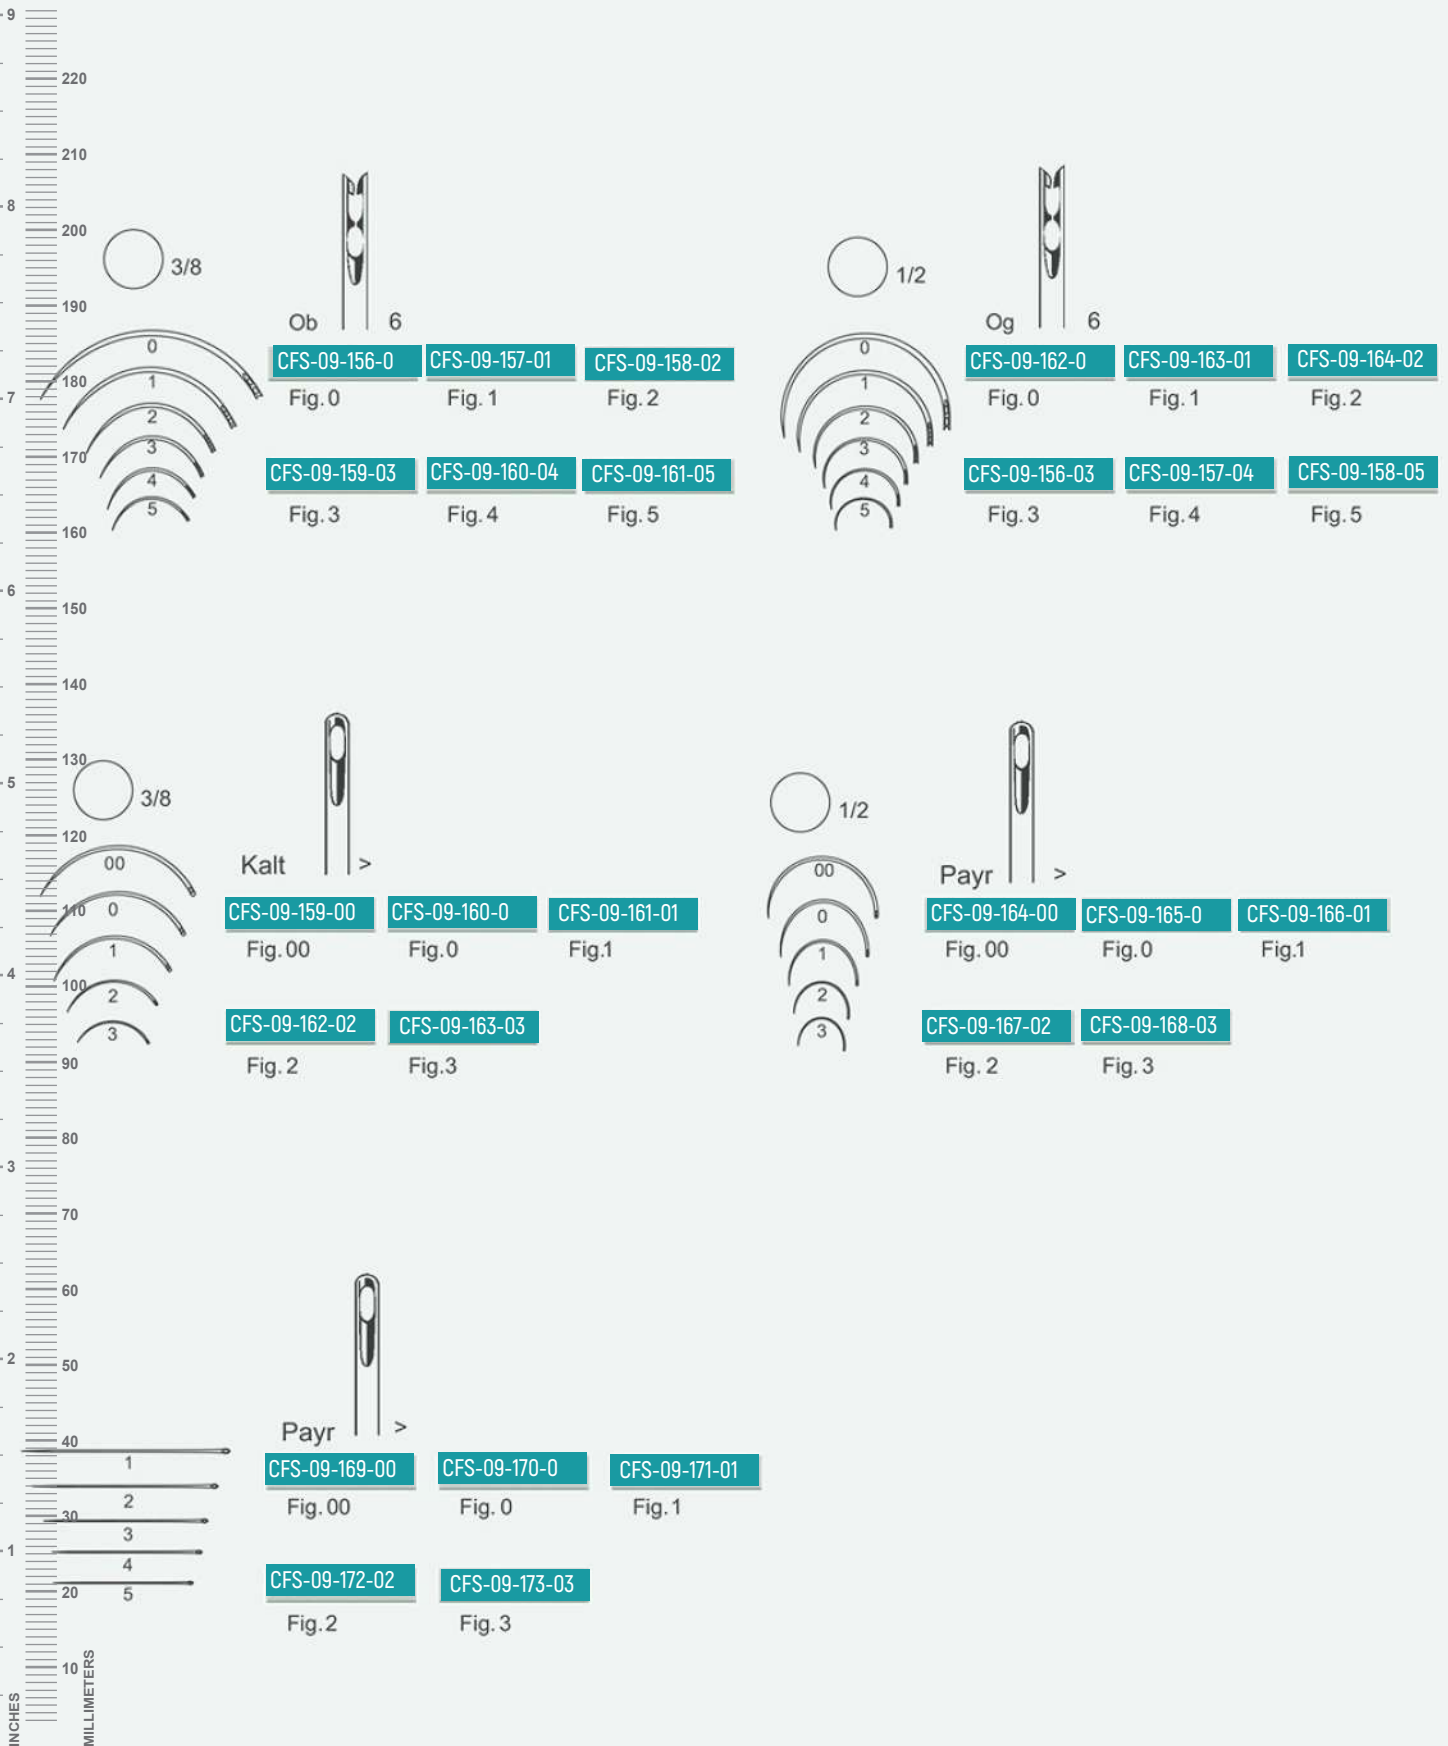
9
220
210
8
200
3/8
190
Ob 6
0
180
7
1
2
3
170
4
5
160

CFS-09-156-0 Fig. 0
CFS-09-157-01 Fig. 1
CFS-09-158-02 Fig. 2
CFS-09-159-03 Fig. 3
CFS-09-160-04 Fig. 4
CFS-09-161-05 Fig. 5

1/2
Og 6
0
1
2
3
4
5

CFS-09-162-0 Fig. 0
CFS-09-163-01 Fig. 1
CFS-09-164-02 Fig. 2
CFS-09-156-03 Fig. 3
CFS-09-157-04 Fig. 4
CFS-09-158-05 Fig. 5

6
150
140
130
3/8
5
120
Kalt >
00
110 0
1
4
100 2
3
90

CFS-09-159-00 Fig. 00
CFS-09-160-0 Fig. 0
CFS-09-161-01 Fig.1
CFS-09-162-02 Fig. 2
CFS-09-163-03 Fig.3

1/2
Payr >
00
0
1
2
3

CFS-09-164-00 Fig. 00
CFS-09-165-0 Fig. 0
CFS-09-166-01 Fig.1
CFS-09-167-02 Fig. 2
CFS-09-168-03 Fig. 3

80
3
70
60
2
50
Payr >
40
1
2
30
3
1
4
20
5
10

CFS-09-169-00 Fig. 00
CFS-09-170-0 Fig. 0
CFS-09-171-01 Fig. 1
CFS-09-172-02 Fig. 2
CFS-09-173-03 Fig. 3

INCHES
MILLIMETERS